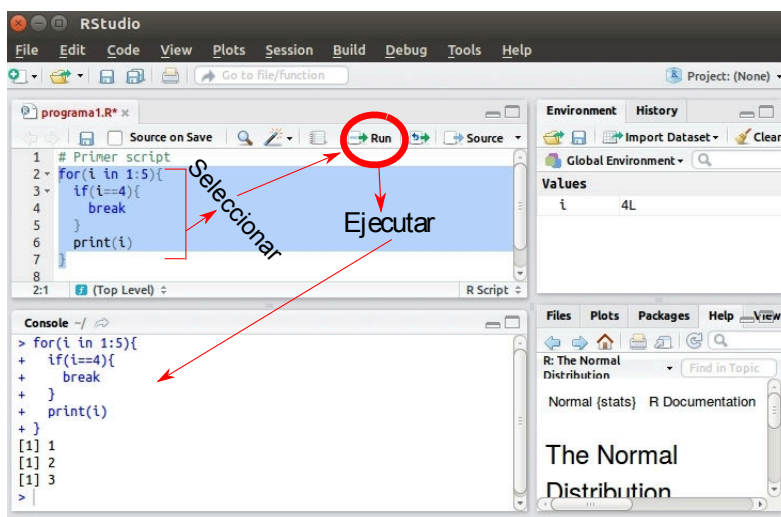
RStudio

File Edit Code View Plots Session Build Debug Tools Help

Go to file/function

Project: (None)

programa1.R* ×

Source on Save

Run

Source

1 # Primer script
2 for(i in 1:5){
3 if(i==4){
4 break
5 }
6 print(i)
7 }
8

Seleccionar

Ejecutar

2:1 (Top Level) ÷ R Script ÷

Console ~/

> for(i in 1:5){
+ if(i==4){
+ break
+ }
+ print(i)
+ }
[1] 1
[1] 2
[1] 3
>

Environment History

Import Dataset

Clear

Global Environment

Values

i 4L

Files Plots Packages Help Viewer

R: The Normal Distribution

Find in Topic

Normal {stats} R Documentation

The Normal Distribution